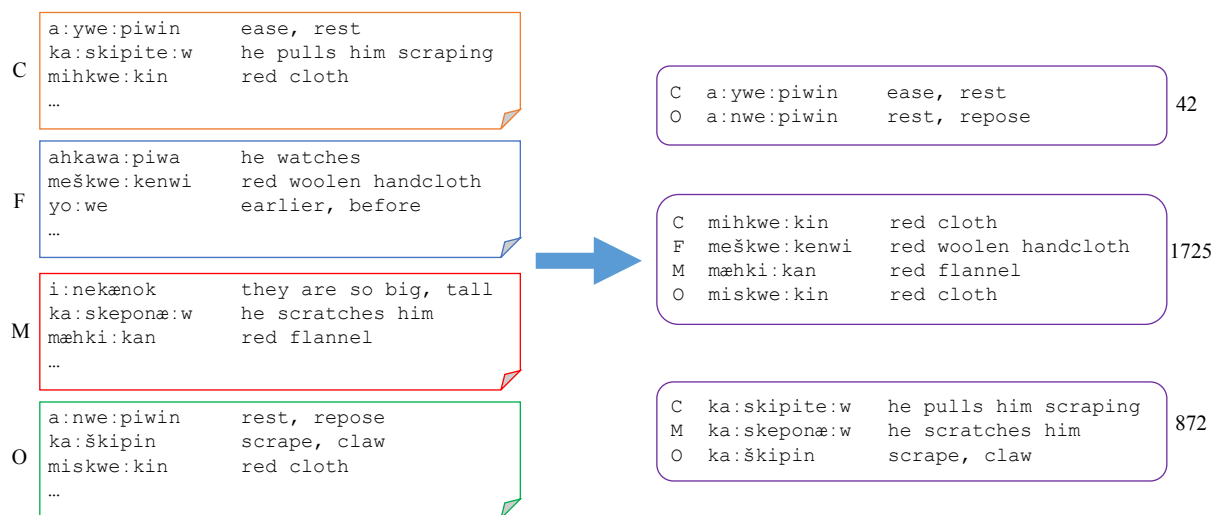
C

| | |
|---|---|
| a:ywe:piwin | ease, rest |
| ka:skipite:w | he pulls him scraping |
| mihkwe:kin | red cloth |
| … | |

F

| | |
|---|---|
| ahkawa:piwa | he watches |
| meškwe:kenwi | red woolen handcloth |
| yo:we | earlier, before |
| … | |

M

| | |
|---|---|
| i:nekænok | they are so big, tall |
| ka:skeponæ:w | he scratches him |
| mæhki:kan | red flannel |
| … | |

O

| | |
|---|---|
| a:nwe:piwin | rest, repose |
| ka:škipin | scrape, claw |
| miskwe:kin | red cloth |
| … | |

| | | |
|---|---|---|
| C | a:ywe:piwin | ease, rest |
| O | a:nwe:piwin | rest, repose |

42

| | | |
|---|---|---|
| C | mihkwe:kin | red cloth |
| F | meškwe:kenwi | red woolen handcloth |
| M | mæhki:kan | red flannel |
| O | miskwe:kin | red cloth |

1725

| | | |
|---|---|---|
| C | ka:skipite:w | he pulls him scraping |
| M | ka:skeponæ:w | he scratches him |
| O | ka:škipin | scrape, claw |

872